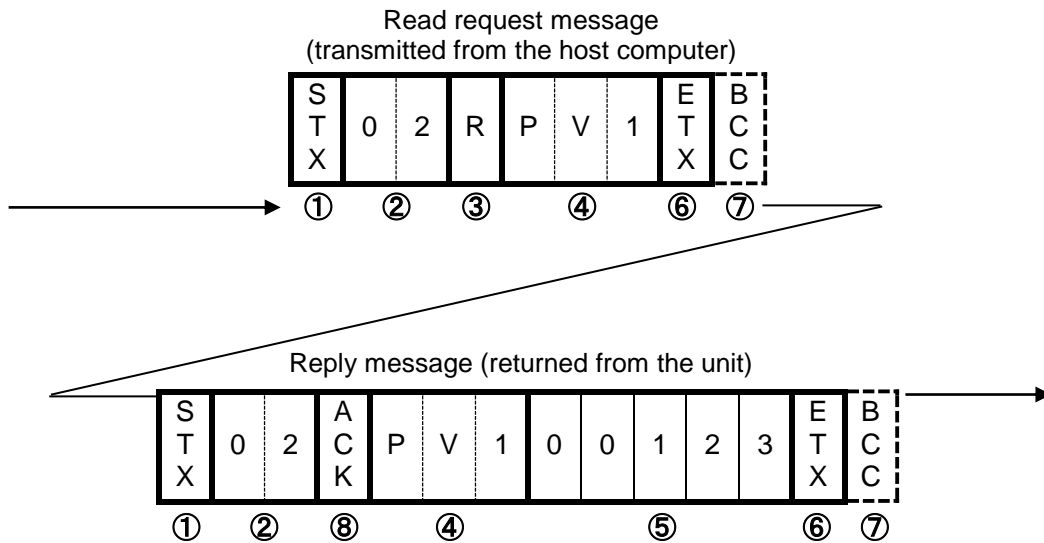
Read request message
(transmitted from the host computer)

| STX | 0 | 2 | R | P | V | 1 | ETX | BCC |
|---|---|---|---|---|---|---|---|---|
| ① | ② | | ③ | ④ | | | ⑥ | ⑦ |

Reply message (returned from the unit)

| STX | 0 | 2 | ACK | P | V | 1 | 0 | 0 | 1 | 2 | 3 | ETX | BCC |
|---|---|---|---|---|---|---|---|---|---|---|---|---|---|
| ① | ② | | ⑧ | ④ | | | ⑤ | | | | | ⑥ | ⑦ |